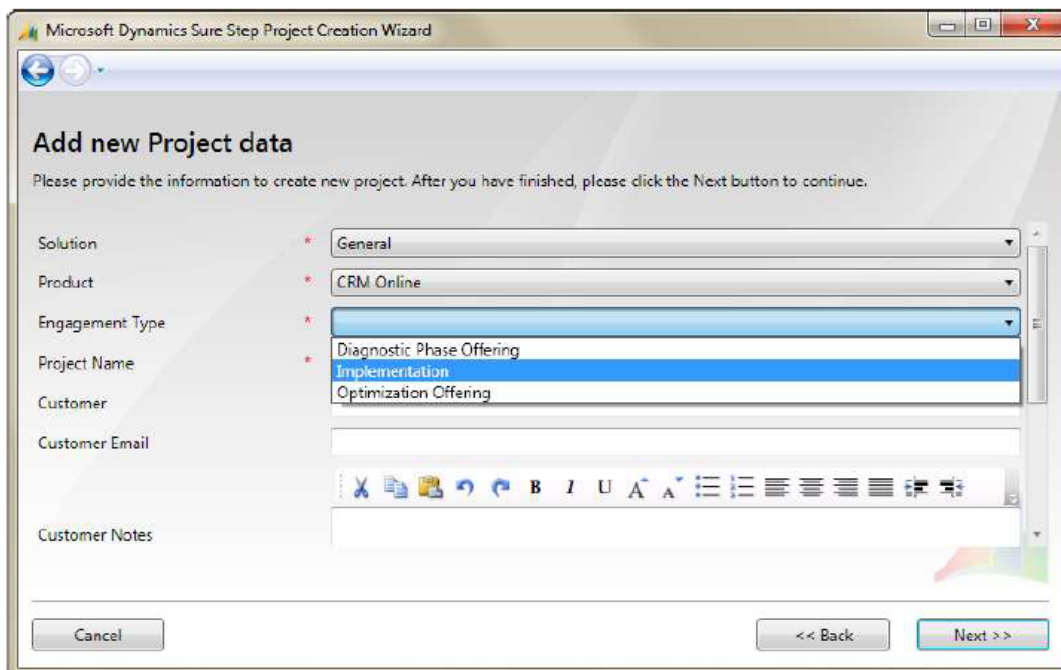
Microsoft Dynamics Sure Step Project Creation Wizard

Add new Project data

Please provide the information to create new project. After you have finished, please click the Next button to continue.

Solution * General

Product * CRM Online

Engagement Type *

Diagnostic Phase Offering
Implementation
Optimization Offering

Project Name *

Customer

Customer Email

B I U

Customer Notes

Cancel

<< Back

Next >>